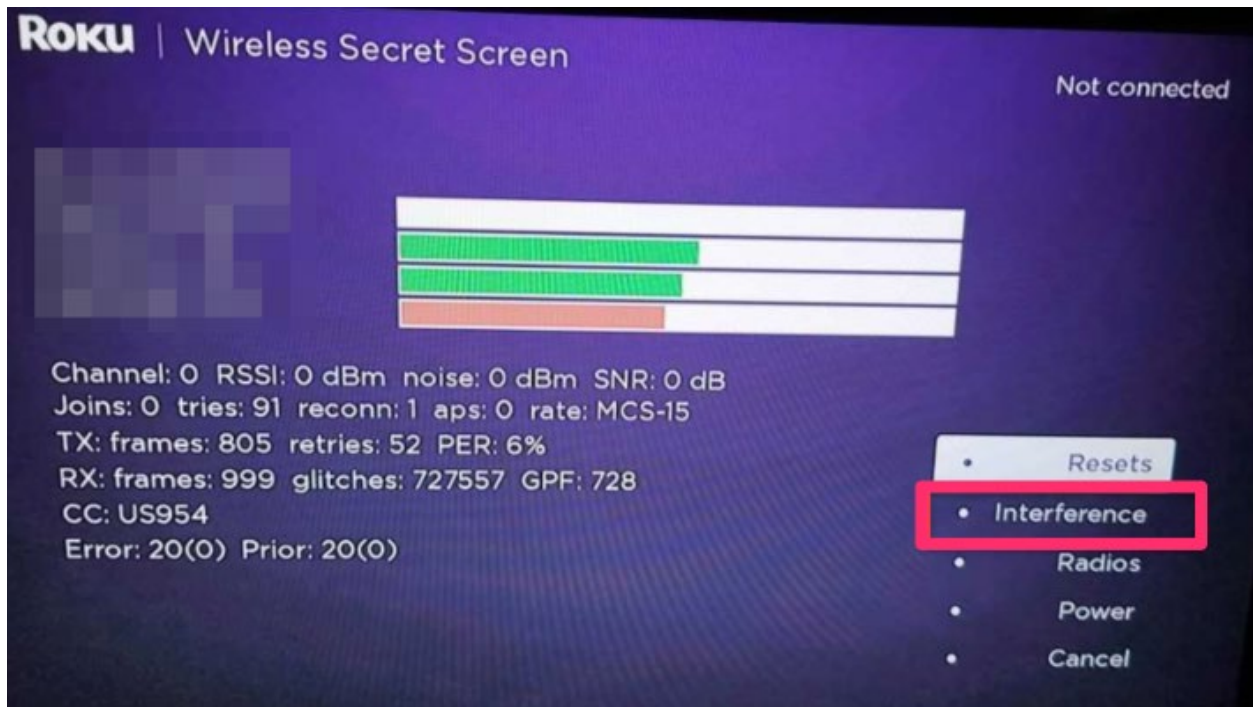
ROKU | Wireless Secret Screen

Not connected

Channel: 0 RSSI: 0 dBm noise: 0 dBm SNR: 0 dB
Joins: 0 tries: 91 reconn: 1 aps: 0 rate: MCS-15
TX: frames: 805 retries: 52 PER: 6%
RX: frames: 999 glitches: 727557 GPF: 728
CC: US954
Error: 20(0) Prior: 20(0)

• Resets
• Interference
• Radios
• Power
• Cancel